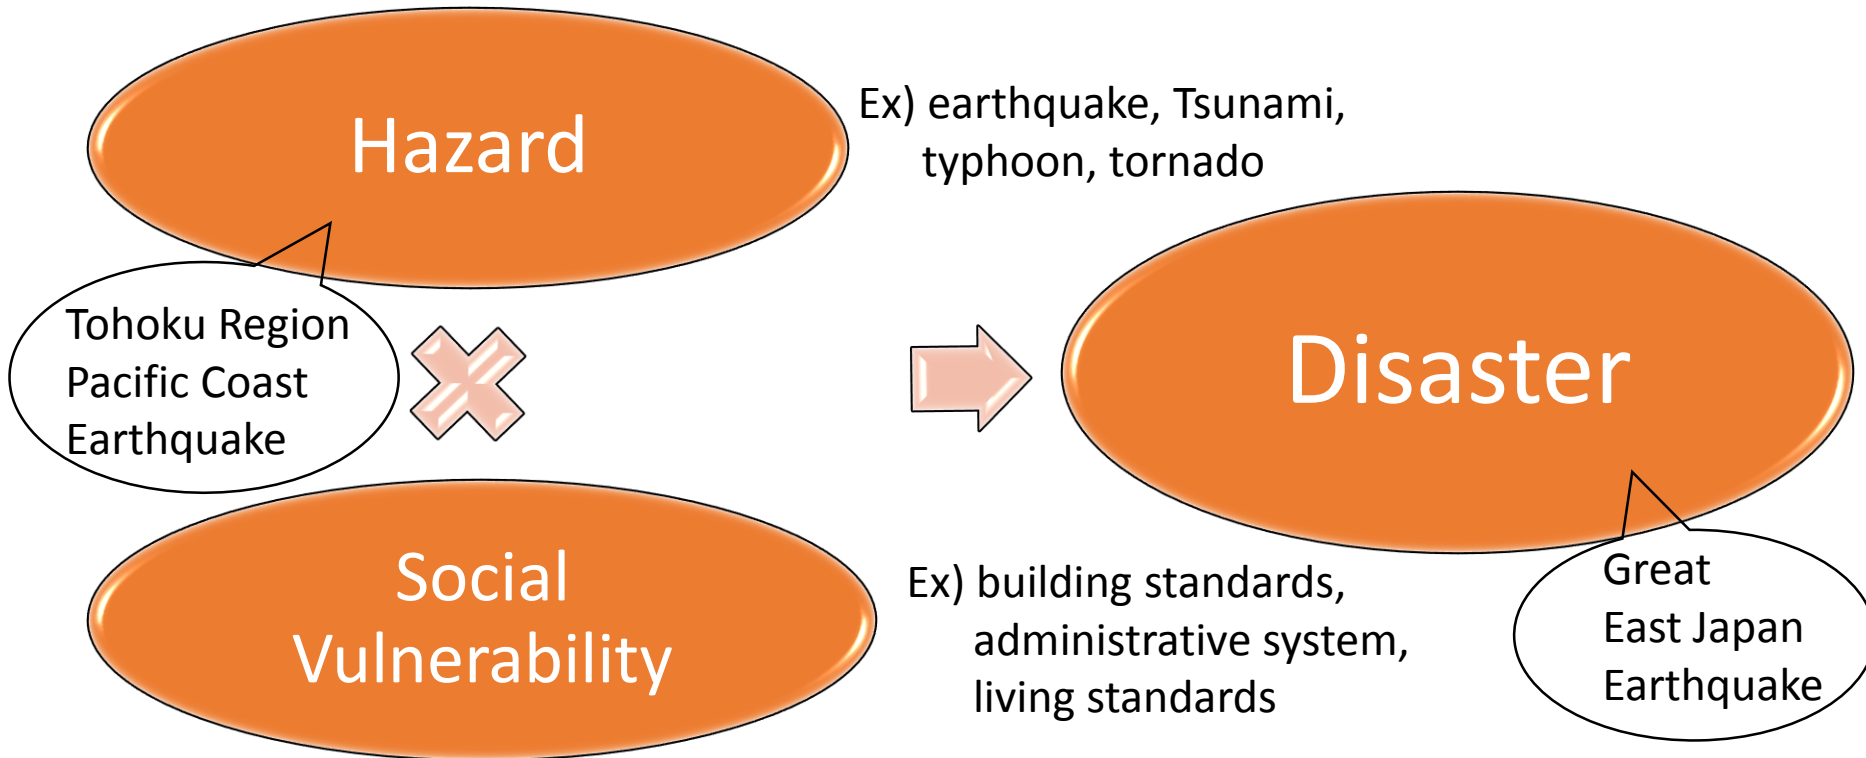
Hazard

Ex) earthquake, Tsunami, typhoon, tornado

Tohoku Region Pacific Coast Earthquake

Disaster

Social Vulnerability

Ex) building standards, administrative system, living standards

Great East Japan Earthquake